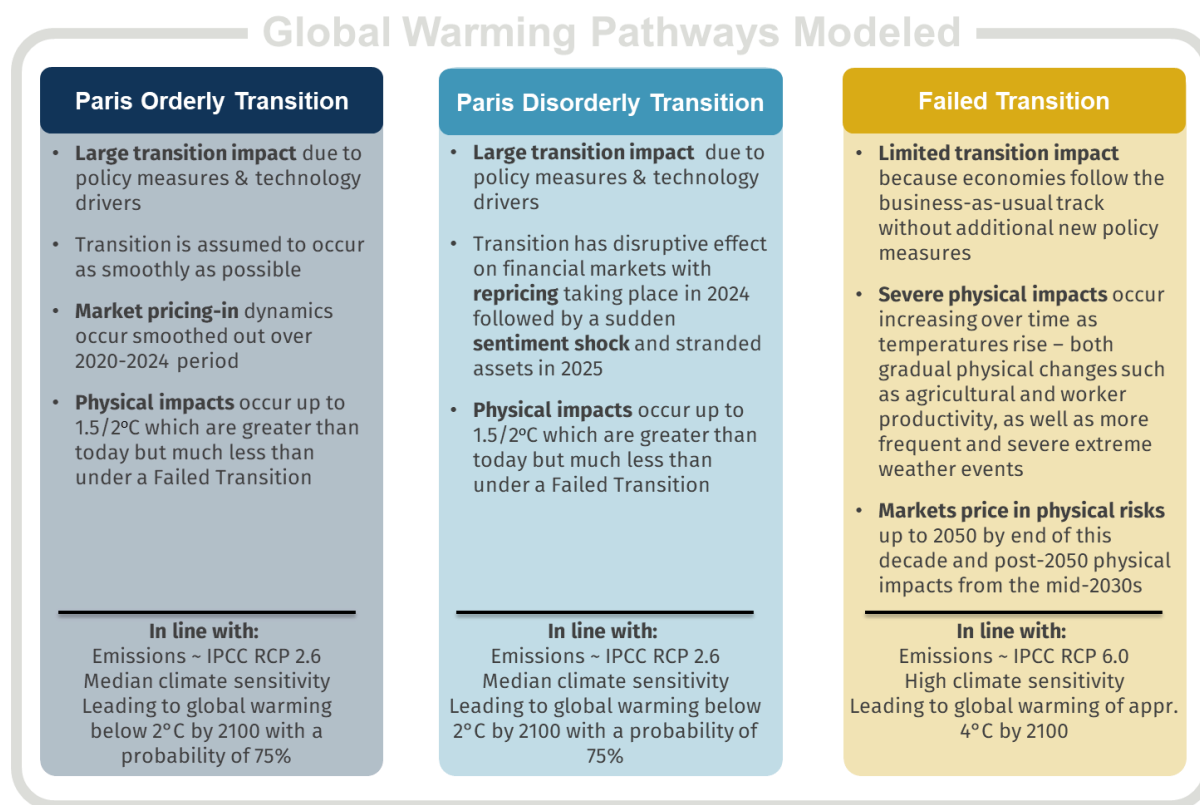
Global Warming Pathways Modeled

Paris Orderly Transition

- Large transition impact due to policy measures & technology drivers
- Transition is assumed to occur as smoothly as possible
- Market pricing-in dynamics occur smoothed out over 2020-2024 period
- Physical impacts occur up to 1.5/2ºC which are greater than today but much less than under a Failed Transition

In line with:
Emissions ~ IPCC RCP 2.6
Median climate sensitivity
Leading to global warming below 2°C by 2100 with a probability of 75%

Paris Disorderly Transition

- Large transition impact due to policy measures & technology drivers
- Transition has disruptive effect on financial markets with repricing taking place in 2024 followed by a sudden sentiment shock and stranded assets in 2025
- Physical impacts occur up to 1.5/2ºC which are greater than today but much less than under a Failed Transition

In line with:
Emissions ~ IPCC RCP 2.6
Median climate sensitivity
Leading to global warming below 2°C by 2100 with a probability of 75%

Failed Transition

- Limited transition impact because economies follow the business-as-usual track without additional new policy measures
- Severe physical impacts occur increasing over time as temperatures rise – both gradual physical changes such as agricultural and worker productivity, as well as more frequent and severe extreme weather events
- Markets price in physical risks up to 2050 by end of this decade and post-2050 physical impacts from the mid-2030s

In line with:
Emissions ~ IPCC RCP 6.0
High climate sensitivity
Leading to global warming of appr. 4°C by 2100